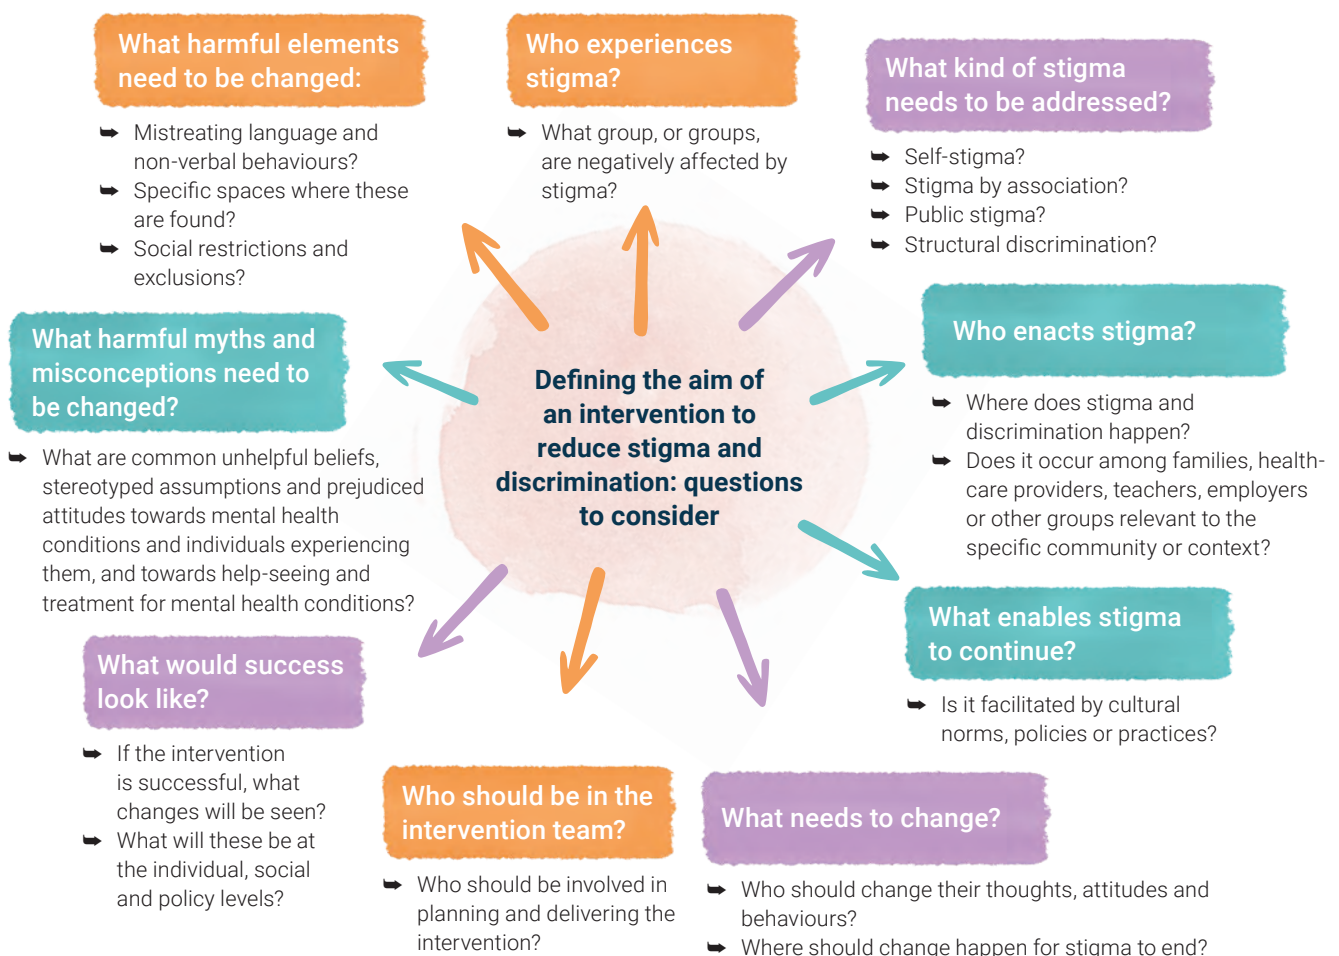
Defining the aim of an intervention to reduce stigma and discrimination: questions to consider

What harmful elements need to be changed:

➥ Mistreating language and non-verbal behaviours?
➥ Specific spaces where these are found?
➥ Social restrictions and exclusions?

Who experiences stigma?

➥ What group, or groups, are negatively affected by stigma?

What kind of stigma needs to be addressed?

➥ Self-stigma?
➥ Stigma by association?
➥ Public stigma?
➥ Structural discrimination?

What harmful myths and misconceptions need to be changed?

➥ What are common unhelpful beliefs, stereotyped assumptions and prejudiced attitudes towards mental health conditions and individuals experiencing them, and towards help-seeing and treatment for mental health conditions?

Who enacts stigma?

➥ Where does stigma and discrimination happen?
➥ Does it occur among families, health-care providers, teachers, employers or other groups relevant to the specific community or context?

What enables stigma to continue?

➥ Is it facilitated by cultural norms, policies or practices?

What would success look like?

➥ If the intervention is successful, what changes will be seen?
➥ What will these be at the individual, social and policy levels?

Who should be in the intervention team?

➥ Who should be involved in planning and delivering the intervention?

What needs to change?

➥ Who should change their thoughts, attitudes and behaviours?
➥ Where should change happen for stigma to end?